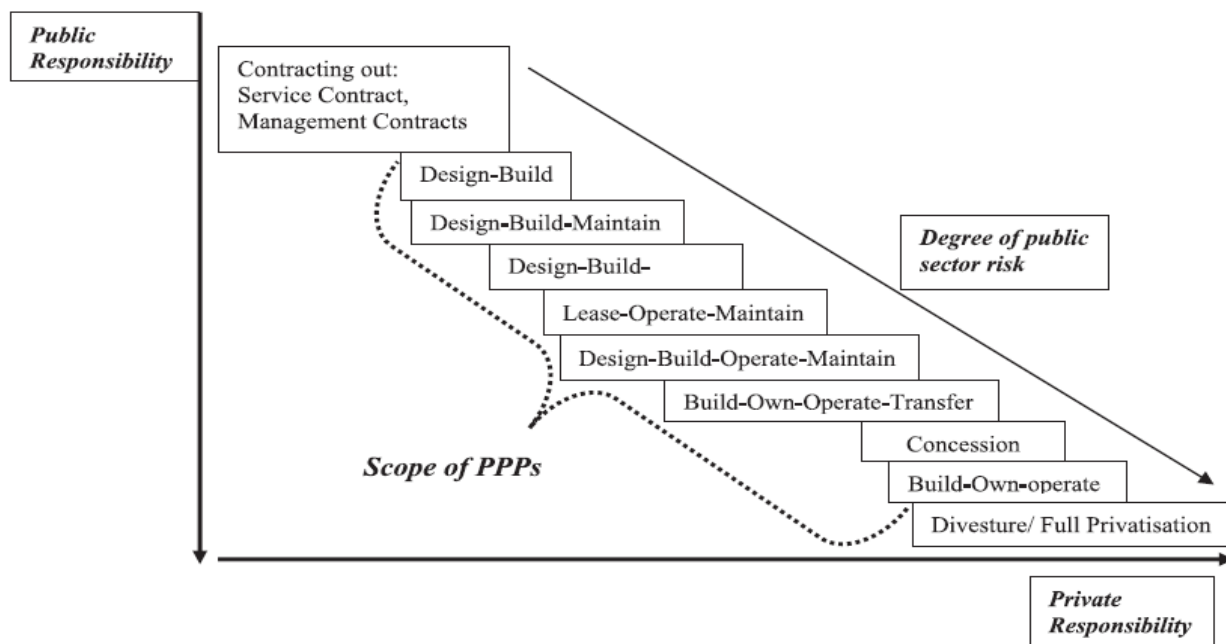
Public Responsibility

Contracting out: Service Contract, Management Contracts

Design-Build

Design-Build-Maintain

Design-Build-

Lease-Operate-Maintain

Design-Build-Operate-Maintain

Build-Own-Operate-Transfer

Concession

Build-Own-operate

Divesture/ Full Privatisation

Degree of public sector risk

Scope of PPPs

Private Responsibility